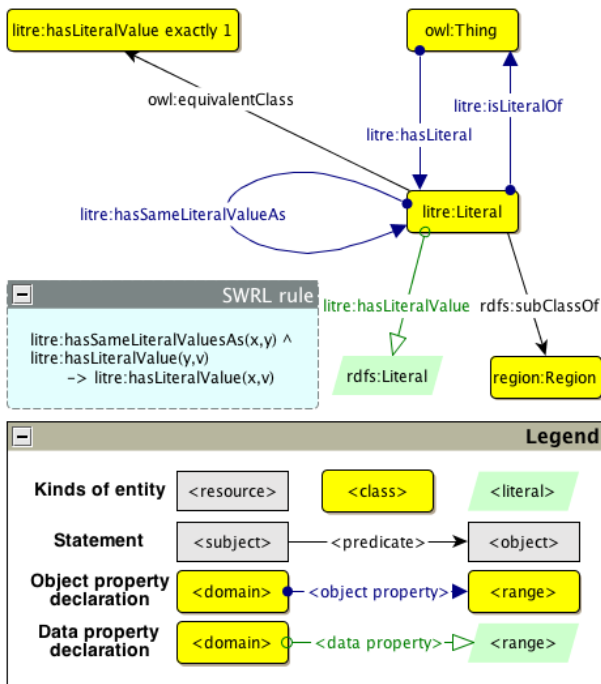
litre:hasLiteralValue exactly 1

owl:Thing

owl:equivalentClass

litre:hasLiteral

litre:isLiteralOf

litre:hasSameLiteralValueAs

litre:Literal

SWRL rule

litre:hasSameLiteralValuesAs(x,y) ^ litre:hasLiteralValue(y,v) -> litre:hasLiteralValue(x,v)

litre:hasLiteralValue

rdfs:subClassOf

rdfs:Literal

region:Region

Legend

Kinds of entity

<resource>

<class>

<literal>

Statement

<subject>

<predicate>

<object>

Object property declaration

<domain>

<object property>

<range>

Data property declaration

<domain>

<data property>

<range>